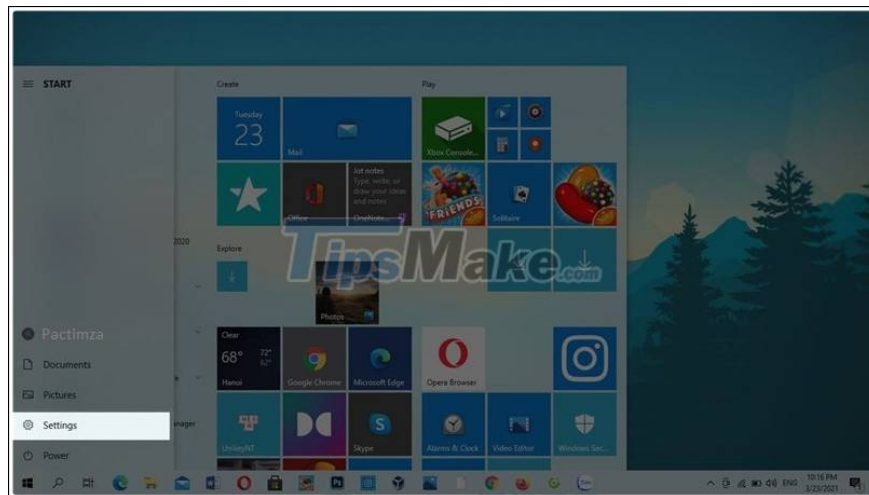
START

Create

Play

Tuesday
23

Mail

Xbox Console...

Jot notes
Type, write, or draw your ideas and notes

Office

OneNote...

FRIENDS

Solitaire

2020

Explore

TipsMake.com

Photos

Pactimza

Documents

Pictures

Settings

Power

Clear
68°
72°
62°
Hanoi

Google Chrome

Microsoft Edge

Opera Browser

UniKeyNT

Skype

Alarms & Clock

Video Editor

Windows Sec...

anager

ENG

10:16 PM
3/23/2021